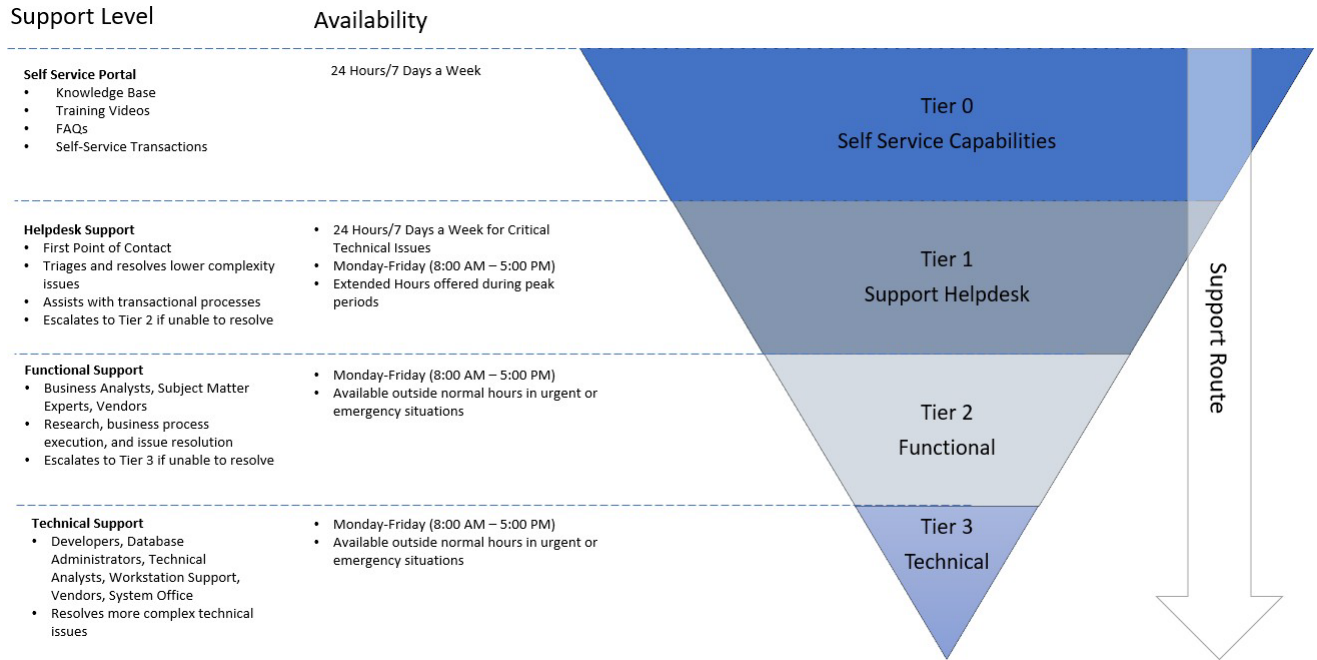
Support Level

Availability

Self Service Portal
- Knowledge Base
- Training Videos
- FAQs
- Self-Service Transactions

24 Hours/7 Days a Week

Tier 0
Self Service Capabilities

Helpdesk Support
- First Point of Contact
- Triages and resolves lower complexity issues
- Assists with transactional processes
- Escalates to Tier 2 if unable to resolve

- 24 Hours/7 Days a Week for Critical Technical Issues
- Monday-Friday (8:00 AM – 5:00 PM)
- Extended Hours offered during peak periods

Tier 1
Support Helpdesk

Functional Support
- Business Analysts, Subject Matter Experts, Vendors
- Research, business process execution, and issue resolution
- Escalates to Tier 3 if unable to resolve

- Monday-Friday (8:00 AM – 5:00 PM)
- Available outside normal hours in urgent or emergency situations

Tier 2
Functional

Technical Support
- Developers, Database Administrators, Technical Analysts, Workstation Support, Vendors, System Office
- Resolves more complex technical issues

- Monday-Friday (8:00 AM – 5:00 PM)
- Available outside normal hours in urgent or emergency situations

Tier 3
Technical

Support Route